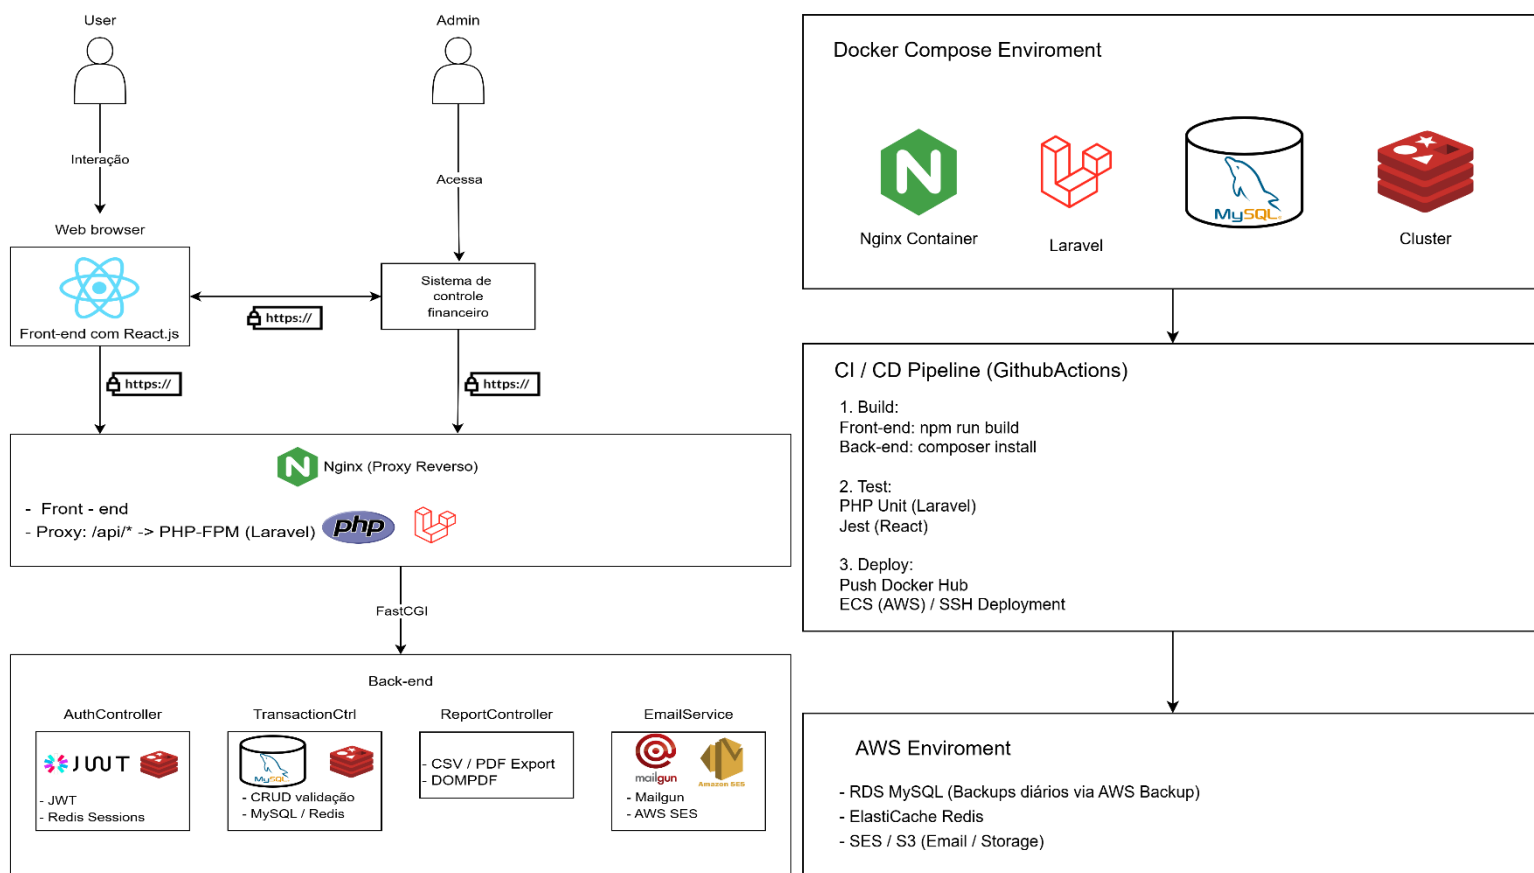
User

Admin

Interação

Acessa

Web browser

Front-end com React.js

https://

Sistema de controle financeiro

https://

https://

Nginx (Proxy Reverso)

- Front - end
- Proxy: /api/* -> PHP-FPM (Laravel) php

FastCGI

Back-end

AuthController

TransactionCtrl

ReportController

EmailService

JWT

- JWT
- Redis Sessions

MySQL

- CRUD validação
- MySQL / Redis

- CSV / PDF Export
- DOMPDF

mailgun

Amazon SES

- Mailgun
- AWS SES

Docker Compose Enviroment

Nginx Container

Laravel

MySQL

Cluster

CI / CD Pipeline (GithubActions)

1. Build:
Front-end: npm run build
Back-end: composer install

2. Test:
PHP Unit (Laravel)
Jest (React)

3. Deploy:
Push Docker Hub
ECS (AWS) / SSH Deployment

AWS Enviroment

- RDS MySQL (Backups diários via AWS Backup)
- ElastiCache Redis
- SES / S3 (Email / Storage)